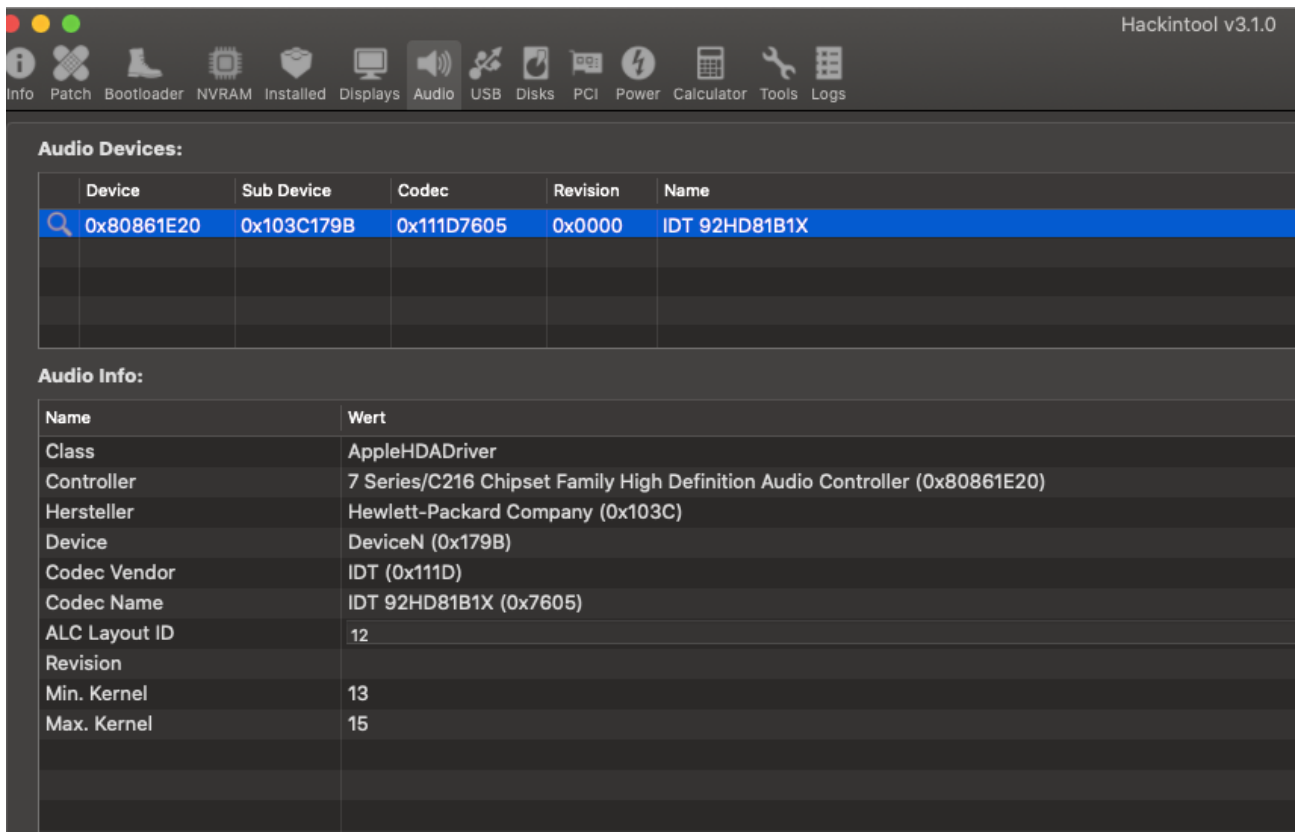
Hackintool v3.1.0

Info Patch Bootloader NVRAM Installed Displays Audio USB Disks PCI Power Calculator Tools Logs

Audio Devices:

| Device | Sub Device | Codec | Revision | Name |
|---|---|---|---|---|
| 0x80861E20 | 0x103C179B | 0x111D7605 | 0x0000 | IDT 92HD81B1X |

Audio Info:

| Name | Wert |
|---|---|
| Class | AppleHDADriver |
| Controller | 7 Series/C216 Chipset Family High Definition Audio Controller (0x80861E20) |
| Hersteller | Hewlett-Packard Company (0x103C) |
| Device | DeviceN (0x179B) |
| Codec Vendor | IDT (0x111D) |
| Codec Name | IDT 92HD81B1X (0x7605) |
| ALC Layout ID | 12 |
| Revision | |
| Min. Kernel | 13 |
| Max. Kernel | 15 |